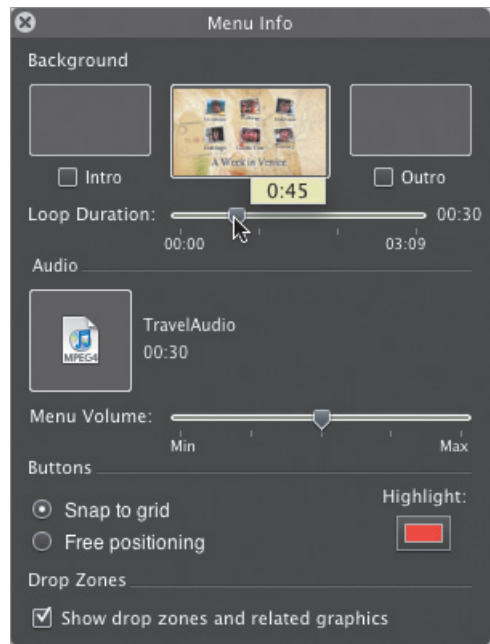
Menu Info

Background

A Week in Venice

Intro

0:45

Outro

Loop Duration:

00:30

00:00

03:09

Audio

MPEG4

TravelAudio

00:30

Menu Volume:

Min

Max

Buttons

Snap to grid

Free positioning

Highlight:

Drop Zones

Show drop zones and related graphics